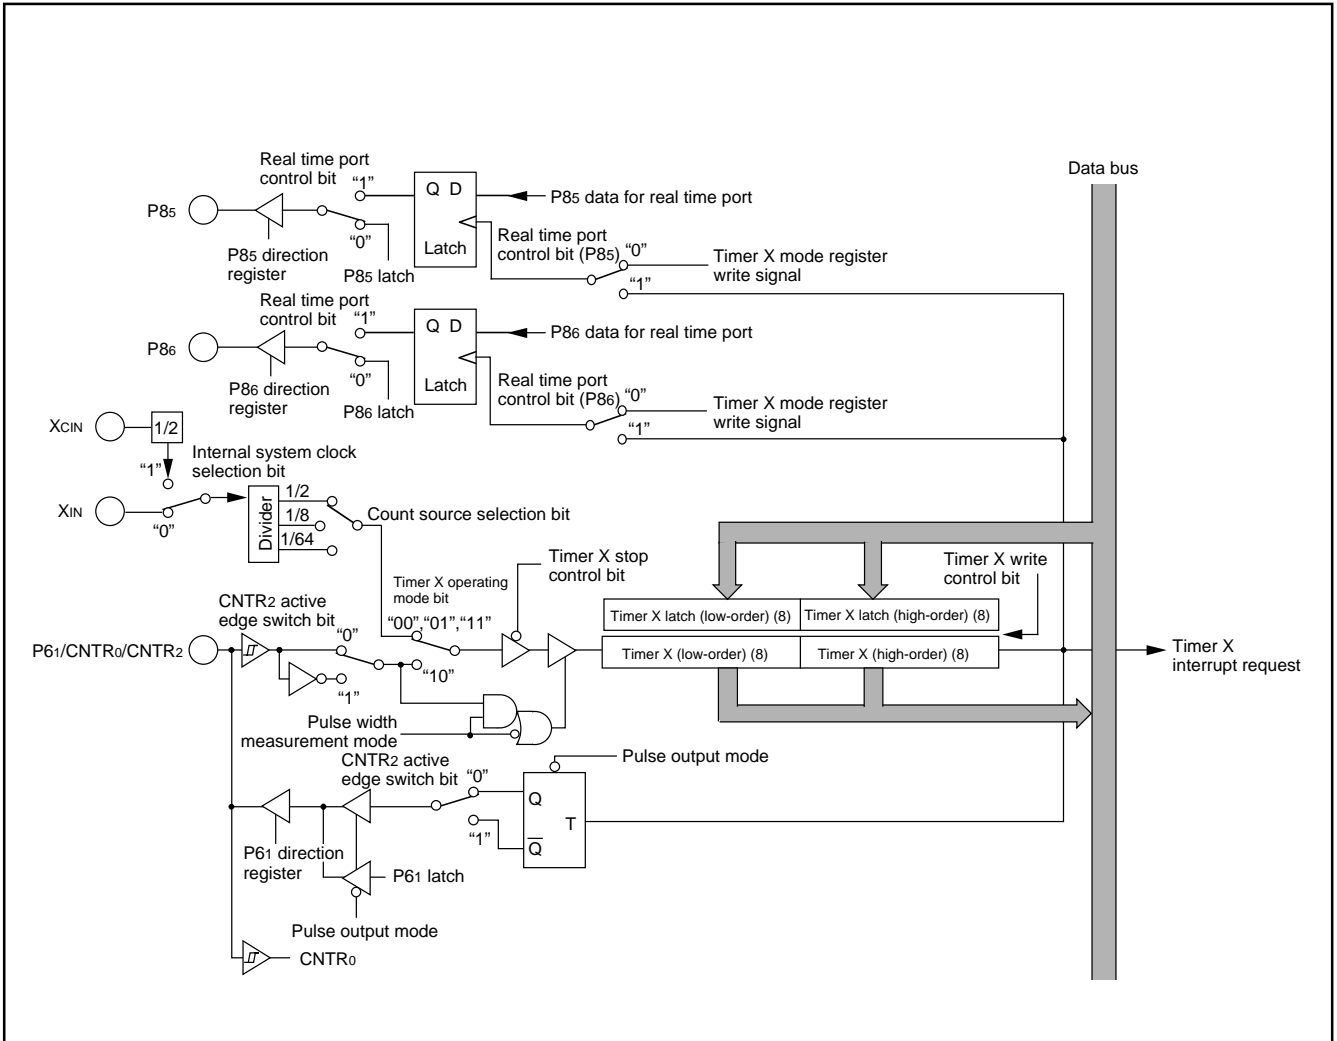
Data bus

Real time port control bit
"1"
Q D
P8$_5$ data for real time port
P8$_5$
"0"
Latch
P8$_5$ direction register
P8$_5$ latch
Real time port control bit (P8$_5$) "0"
Timer X mode register write signal
"1"

Real time port control bit
"1"
Q D
P8$_6$ data for real time port
P8$_6$
"0"
Latch
P8$_6$ direction register
P8$_6$ latch
Real time port control bit (P8$_6$) "0"
Timer X mode register write signal
"1"

X$_{CIN}$
1/2
"1"
Internal system clock selection bit
X$_{IN}$
"0"
Divider
1/2
1/8
1/64
Count source selection bit

Timer X stop control bit
Timer X operating mode bit
Timer X write control bit
CNTR$_2$ active edge switch bit
"0"
"00","01","11"
Timer X latch (low-order) (8)
Timer X latch (high-order) (8)
P6$_1$/CNTR$_0$/CNTR$_2$
Timer X (low-order) (8)
Timer X (high-order) (8)
Timer X interrupt request
"10"
"1"
Pulse width measurement mode
Pulse output mode
CNTR$_2$ active edge switch bit "0"
Q
T
"1"
$\overline{Q}$
P6$_1$ direction register
P6$_1$ latch
Pulse output mode
CNTR$_0$